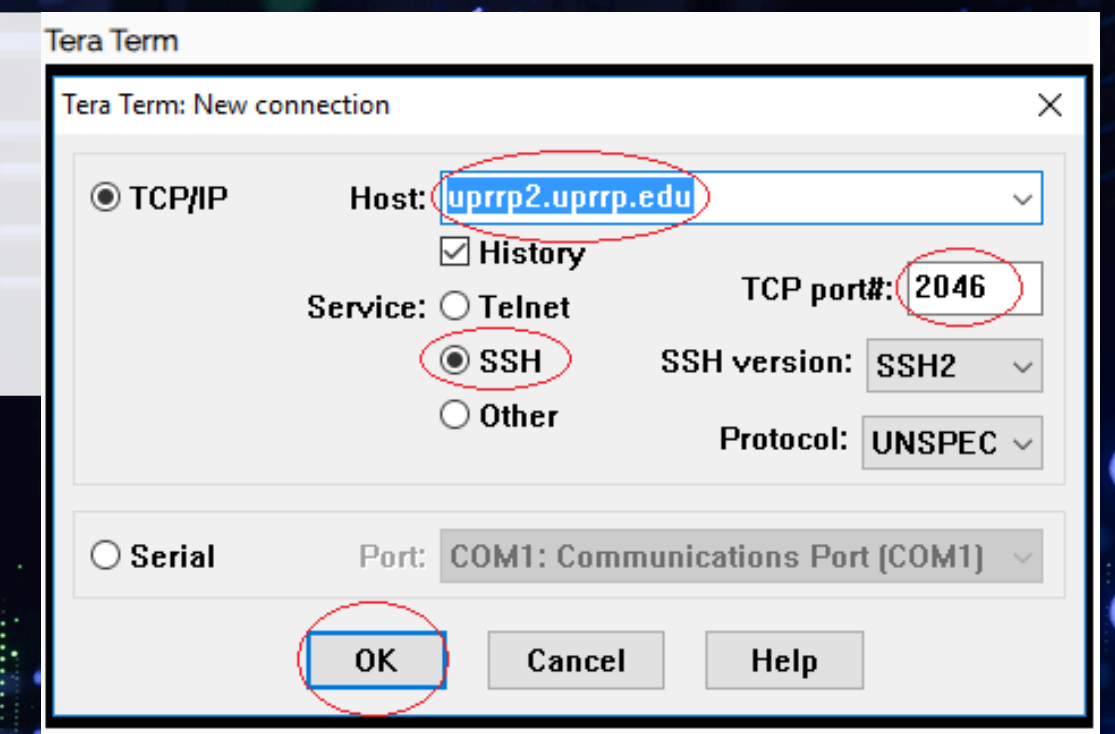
Tera Term

Tera Term: New connection

TCP/IP

Host: uprrp2.uprrp.edu

History

Service: Telnet

SSH

Other

TCP port#: 2046

SSH version: SSH2

Protocol: UNSPEC

Serial

Port: COM1: Communications Port (COM1)

OK

Cancel

Help